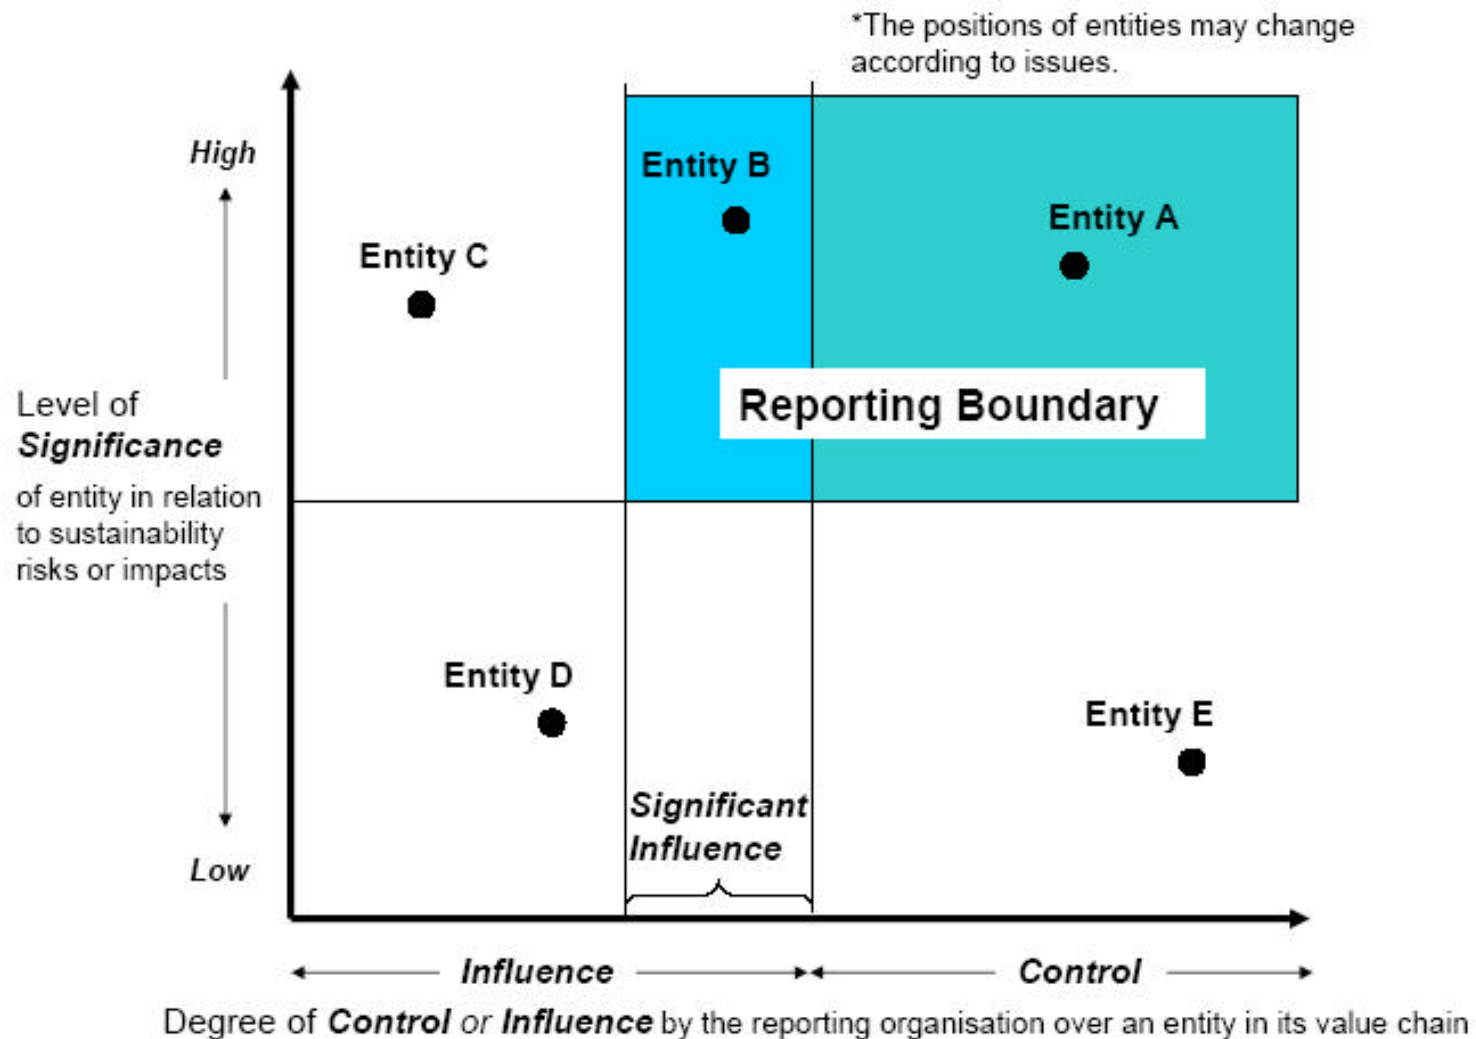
*The positions of entities may change according to issues.

High

Entity B

Entity A

Entity C

Reporting Boundary

Level of Significance of entity in relation to sustainability risks or impacts

Entity D

Entity E

Significant Influence

Low

Influence

Control

Degree of Control or Influence by the reporting organisation over an entity in its value chain